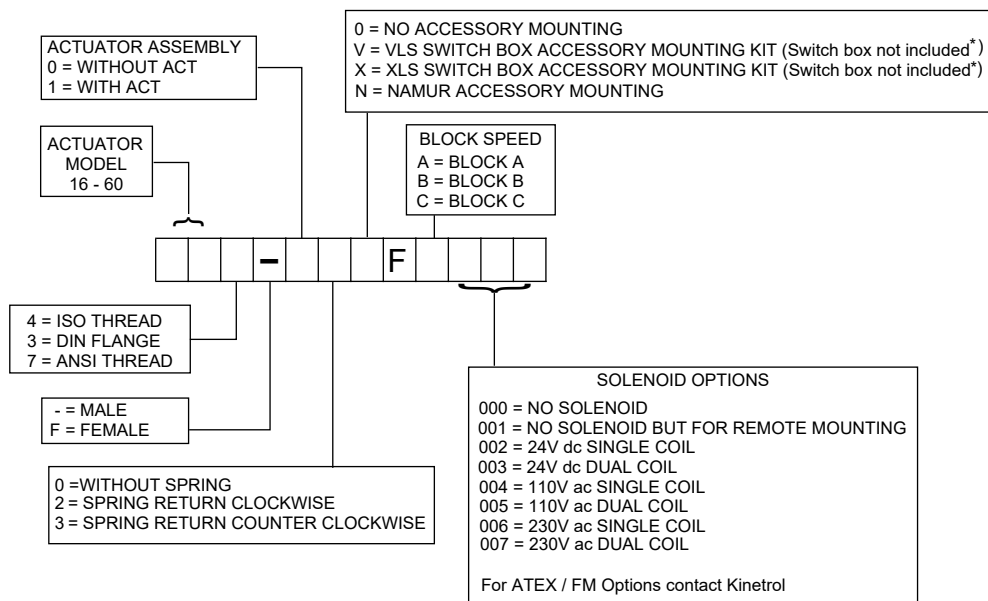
0 = NO ACCESSORY MOUNTING
V = VLS SWITCH BOX ACCESSORY MOUNTING KIT (Switch box not included*)
X = XLS SWITCH BOX ACCESSORY MOUNTING KIT (Switch box not included*)
N = NAMUR ACCESSORY MOUNTING

ACTUATOR ASSEMBLY
0 = WITHOUT ACT
1 = WITH ACT

ACTUATOR MODEL
16 - 60

BLOCK SPEED
A = BLOCK A
B = BLOCK B
C = BLOCK C

| | | | - | | | | F | | | | |
|---|---|---|---|---|---|---|---|---|---|---|---|

4 = ISO THREAD
3 = DIN FLANGE
7 = ANSI THREAD

- = MALE
F = FEMALE

0 =WITHOUT SPRING
2 = SPRING RETURN CLOCKWISE
3 = SPRING RETURN COUNTER CLOCKWISE

SOLENOID OPTIONS
000 = NO SOLENOID
001 = NO SOLENOID BUT FOR REMOTE MOUNTING
002 = 24V dc SINGLE COIL
003 = 24V dc DUAL COIL
004 = 110V ac SINGLE COIL
005 = 110V ac DUAL COIL
006 = 230V ac SINGLE COIL
007 = 230V ac DUAL COIL

For ATEX / FM Options contact Kinetrol